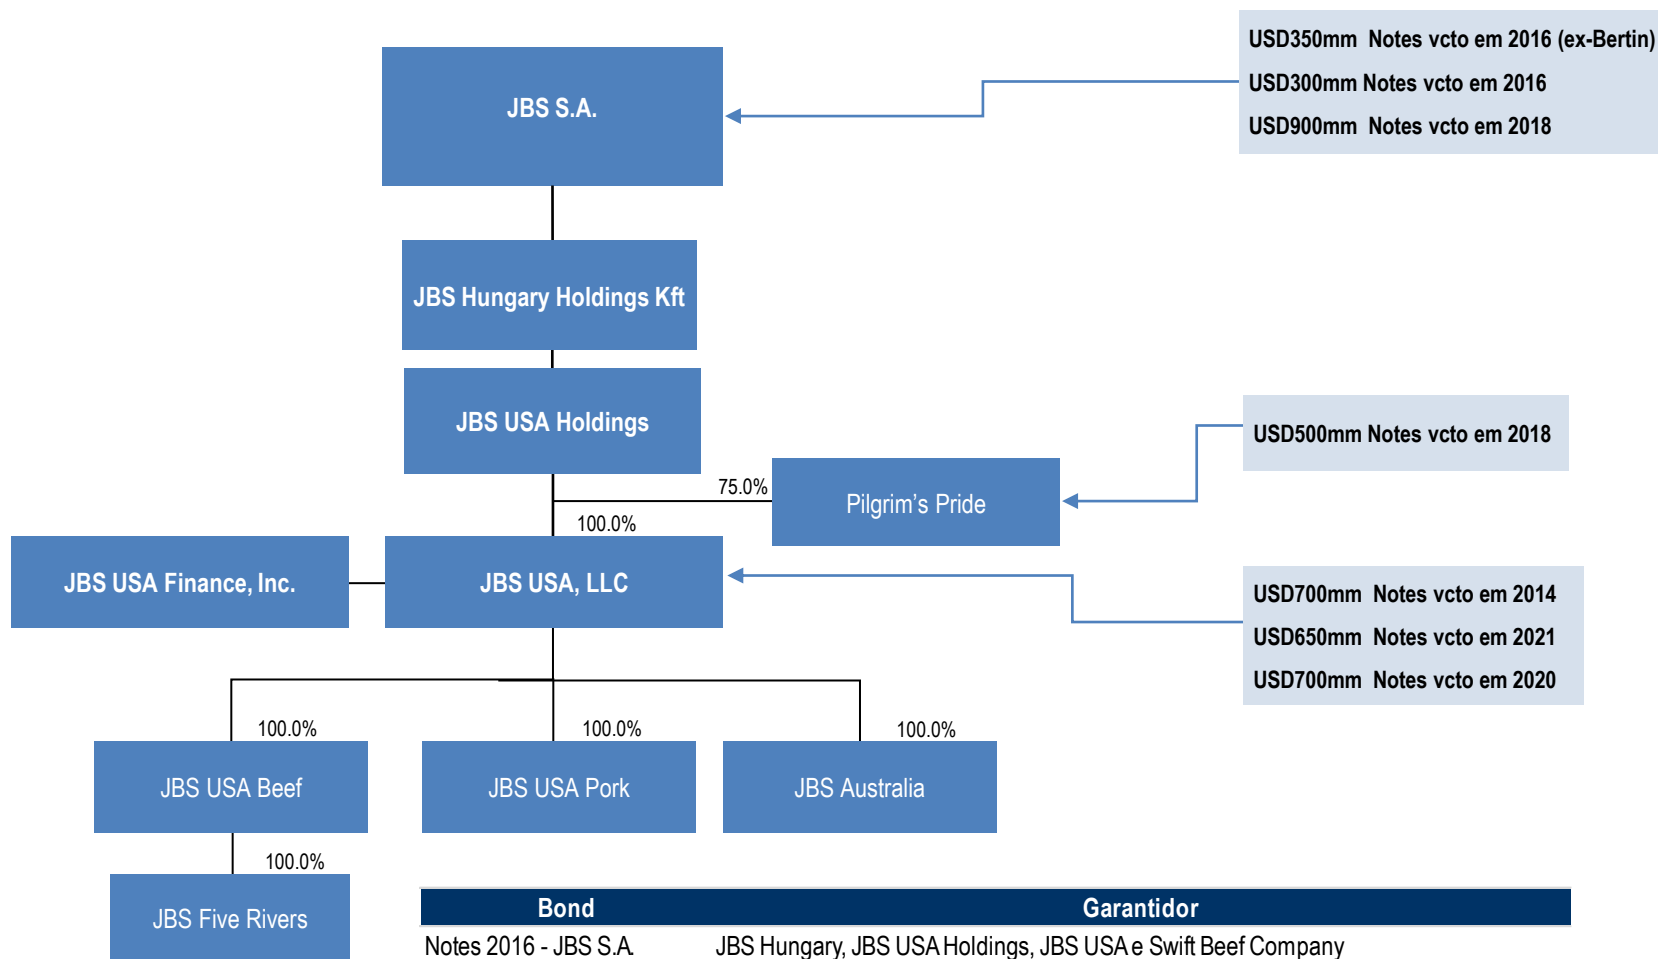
USD350mm Notes vcto em 2016 (ex-Bertin)
USD300mm Notes vcto em 2016
USD900mm Notes vcto em 2018

JBS S.A.

JBS Hungary Holdings Kft

JBS USA Holdings

75.0%

Pilgrim's Pride

USD500mm Notes vcto em 2018

100.0%

JBS USA Finance, Inc.

JBS USA, LLC

USD700mm Notes vcto em 2014
USD650mm Notes vcto em 2021
USD700mm Notes vcto em 2020

100.0%

100.0%

100.0%

JBS USA Beef

JBS USA Pork

JBS Australia

100.0%

JBS Five Rivers

| Bond | Garantidor |
|---|---|
| Notes 2016 - JBS S.A | JBS Hungary, JBS USA Holdings, JBS USA e Swift Beef Company |